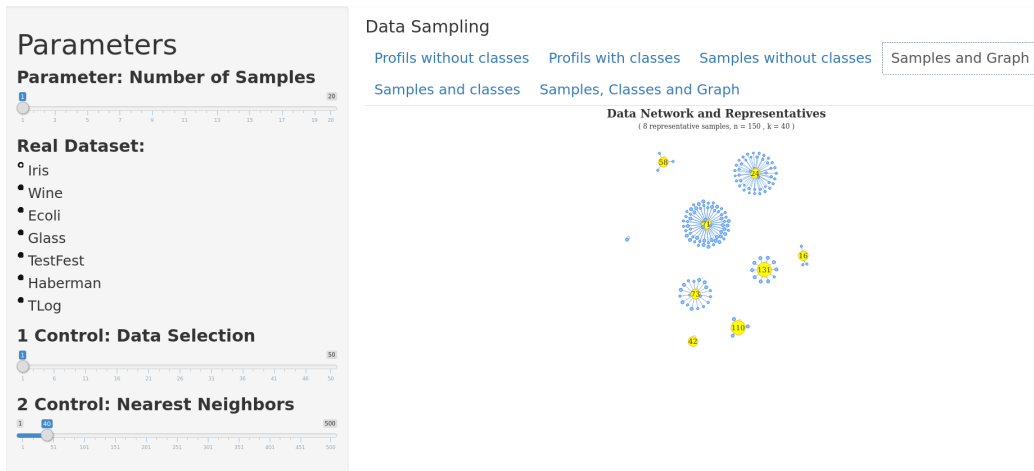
Parameters

Parameter: Number of Samples

1 20

1 3 5 7 9 11 13 15 17 19 20

Real Dataset:

Iris
Wine
Ecoli
Glass
TestFest
Haberman
TLog

1 Control: Data Selection

1 50

1 6 11 16 21 26 31 36 41 46 50

2 Control: Nearest Neighbors

1 40 500

1 51 101 151 201 251 301 351 401 451 500

Data Sampling

Profils without classes | Profils with classes | Samples without classes | Samples and Graph | Samples and classes | Samples, Classes and Graph

Data Network and Representatives

( 8 representative samples, n = 150 , k = 40 )

58
24
71
16
131
73
110
42